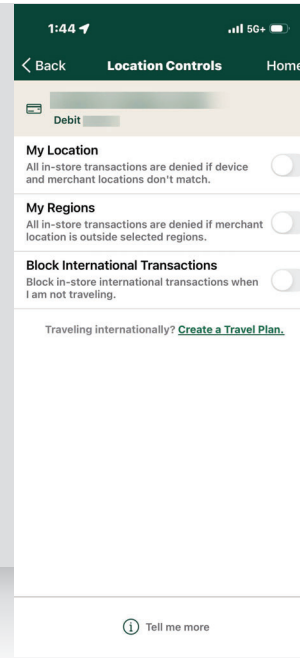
1:44

5G+

< Back Location Controls Home

Debit

My Location
All in-store transactions are denied if device and merchant locations don't match.

My Regions
All in-store transactions are denied if merchant location is outside selected regions.

Block International Transactions
Block in-store international transactions when I am not traveling.

Traveling internationally? Create a Travel Plan.

Tell me more